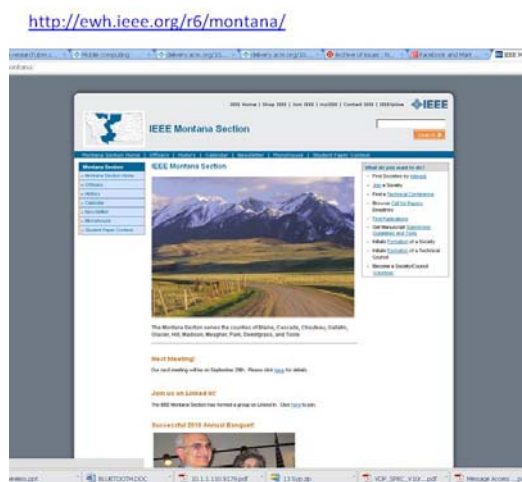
http://ewh.ieee.org/r6/montana/

Mobile computing | delivery.acm.org/10... | delivery.acm.org/10... | Archive of issues | Facebook and Mari...

IEEE Home | Shop IEEE | Join IEEE | myIEEE | Contact IEEE | IEEE.tv

IEEE

IEEE Montana Section

Search

Montana Section Home | Officers | History | Calendar | Newsletter | Photohouse | Student Paper Contest

Montana Section
Montana Section Home
Officers
History
Calendar
Newsletter
Photohouse
Student Paper Contest

IEEE Montana Section

The Montana Section serves the counties of Blaine, Cascade, Chouteau, Gallatin, Glacier, Hill, Madison, Meagher, Park, Sweetgrass, and Toole.

Next Meeting!

Our next meeting will be on September 29th. Please click here for details.

Join us on Linked In!

The IEEE Montana Section has formed a group on Linked In. Click here to join.

Successful 2010 Annual Banquet!

What do you want to do?
Find Societies by Interest
Join a Society
Find a Technical Conference
Browse Call for Papers Deadlines
Find Publications
Get Manuscript Submission Guidelines and Tools
Initiate Formation of a Society
Initiate Formation of a Technical Council
Become a Society/Council Volunteer

BLUETOOTH.DOC | 10.1.1.110.9179.pdf | 13 Sup.zip | VDP_SPEC_V10...pdf | Message Access